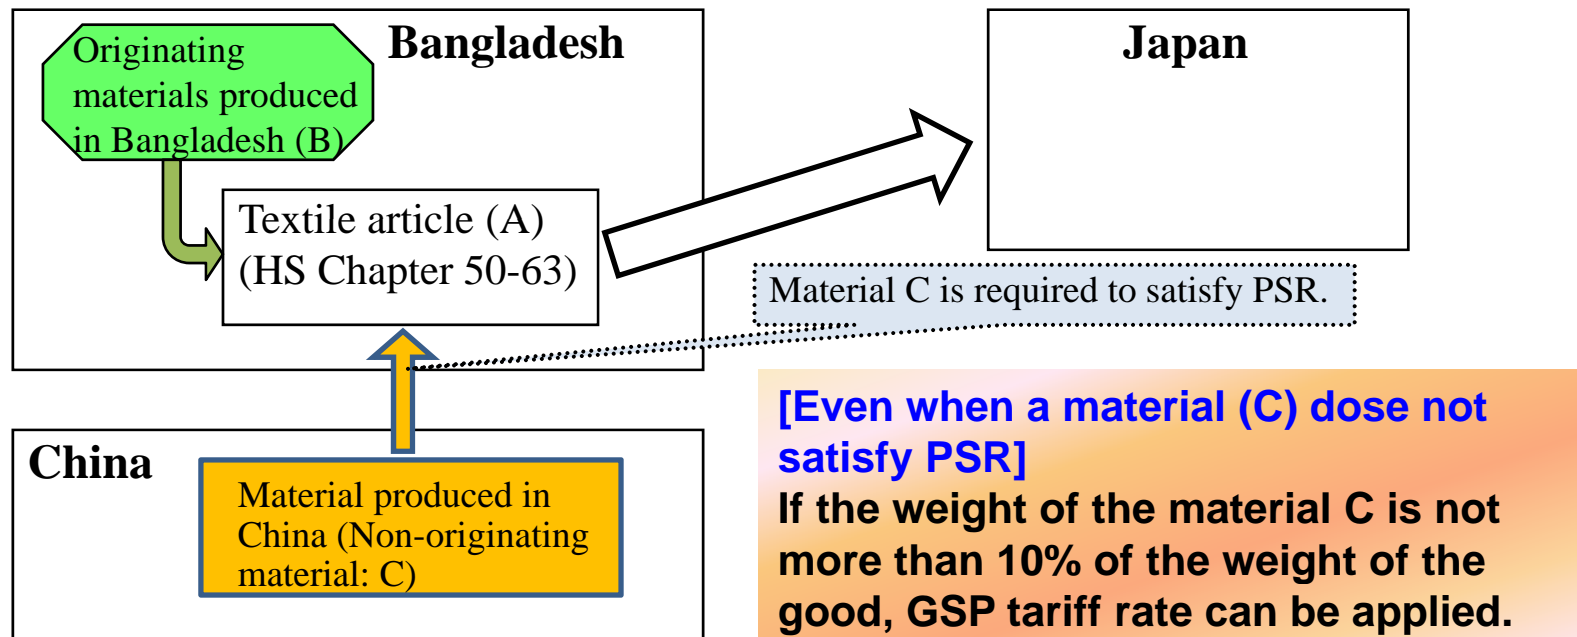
Originating materials produced in Bangladesh (B)

Bangladesh

Textile article (A) (HS Chapter 50-63)

Japan

Material C is required to satisfy PSR.

China

Material produced in China (Non-originating material: C)

[Even when a material (C) dose not satisfy PSR]
If the weight of the material C is not more than 10% of the weight of the good, GSP tariff rate can be applied.